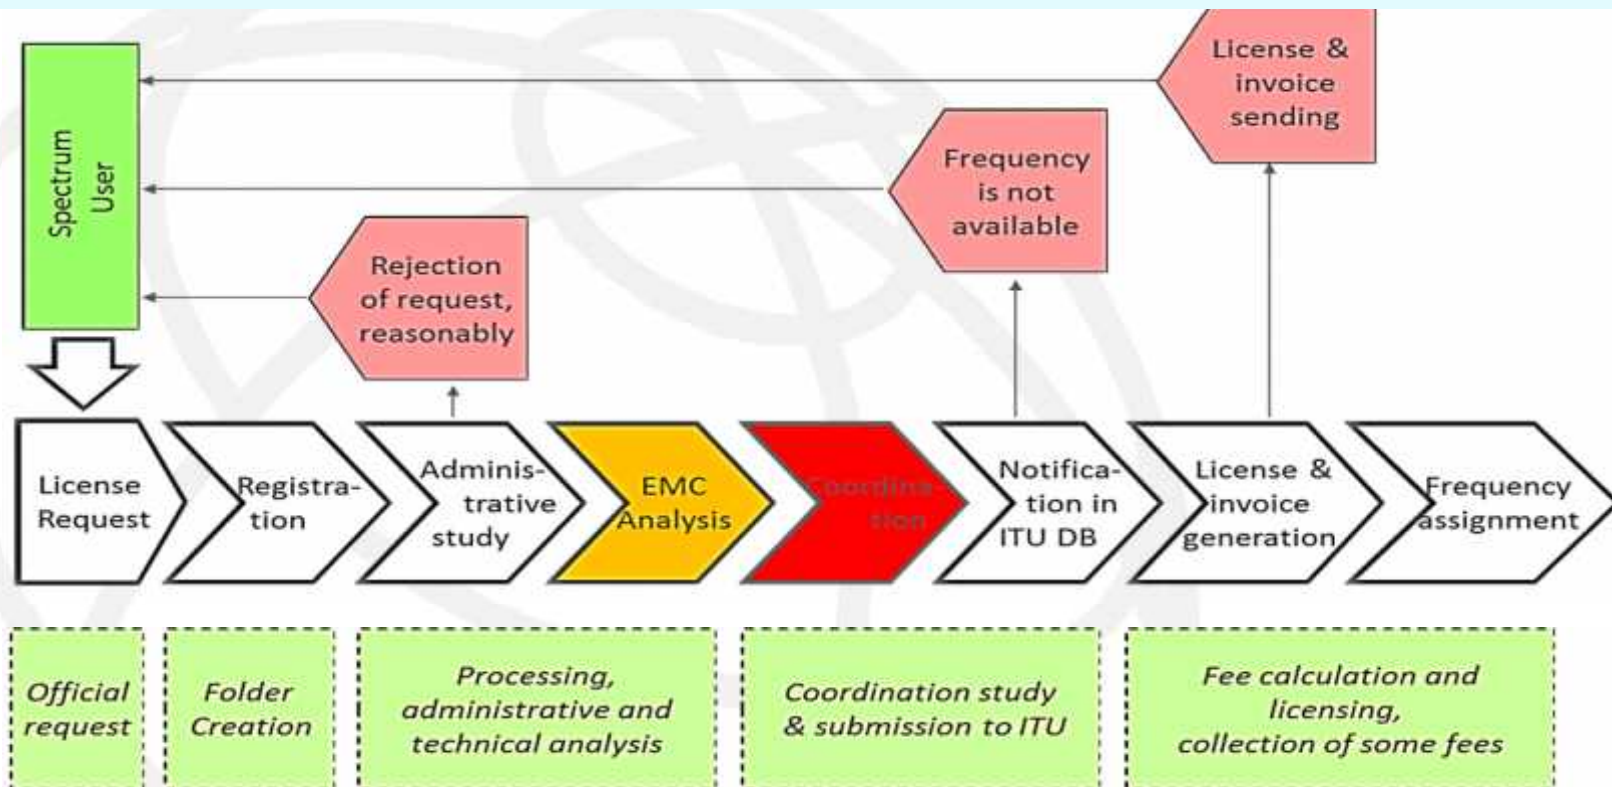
Spectrum User

License & invoice sending

Frequency is not available

Rejection of request, reasonably

License Request

Registration

Administrative study

EMC Analysis

Coordination

Notification in ITU DB

License & invoice generation

Frequency assignment

Official request

Folder Creation

Processing, administrative and technical analysis

Coordination study & submission to ITU

Fee calculation and licensing, collection of some fees